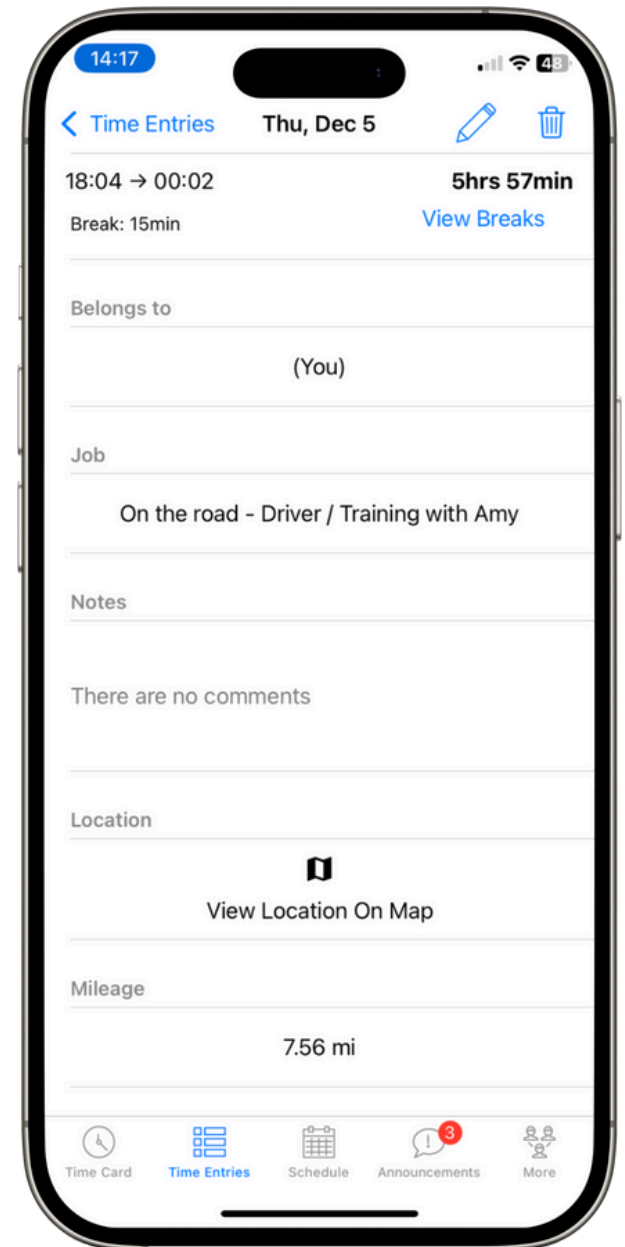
14:17

48

Time Entries Thu, Dec 5

18:04 → 00:02 5hrs 57min

Break: 15min View Breaks

Belongs to

(You)

Job

On the road - Driver / Training with Amy

Notes

There are no comments

Location

View Location On Map

Mileage

7.56 mi

Time Card Time Entries Schedule 3 Announcements More